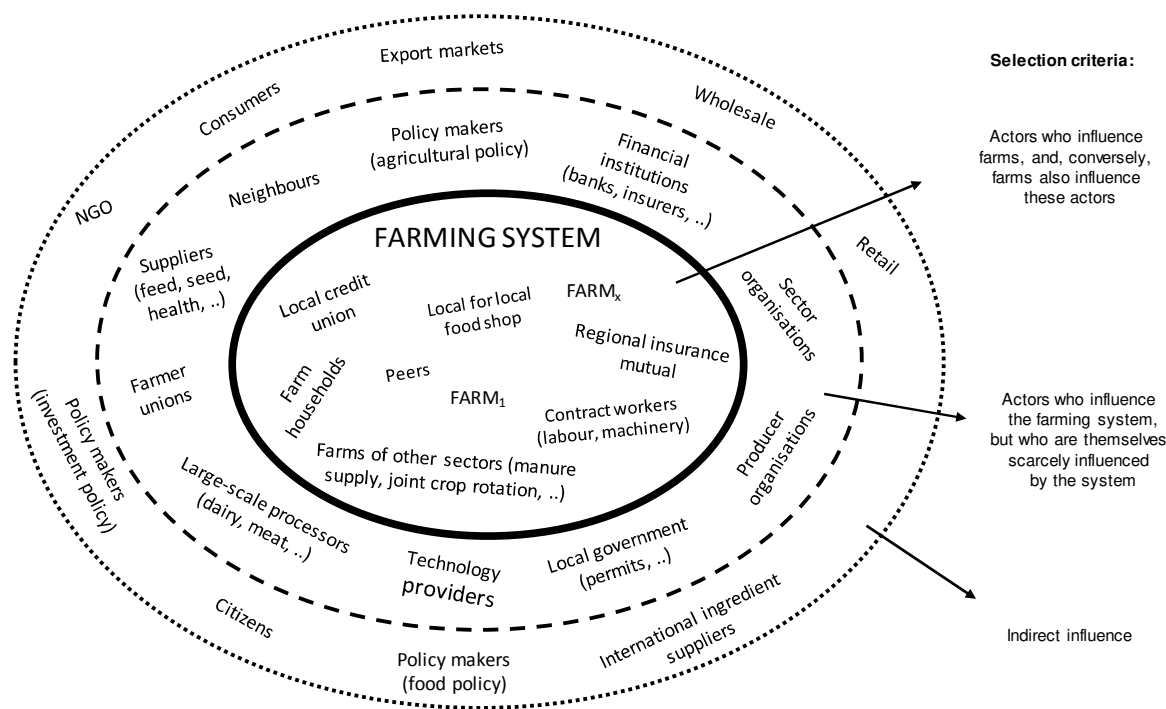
Selection criteria:

Export markets

Consumers

Wholesale

Policy makers (agricultural policy)

Financial institutions (banks, insurers, ..)

Neighbours

NGO

FARMING SYSTEM

Suppliers (feed, seed, health, ..)

Local credit union

Local for local food shop

$FARM_x$

Retail

Sector organisations

Regional insurance mutual

Farmer unions

Farm households

Peers

$FARM_1$

Contract workers (labour, machinery)

Policy makers (investment policy)

Farms of other sectors (manure supply, joint crop rotation, ..)

Producer organisations

Large-scale processors (dairy, meat, ..)

Technology providers

Local government (permits, ..)

Citizens

International ingredient suppliers

Policy makers (food policy)

Actors who influence farms, and, conversely, farms also influence these actors

Actors who influence the farming system, but who are themselves scarcely influenced by the system

Indirect influence